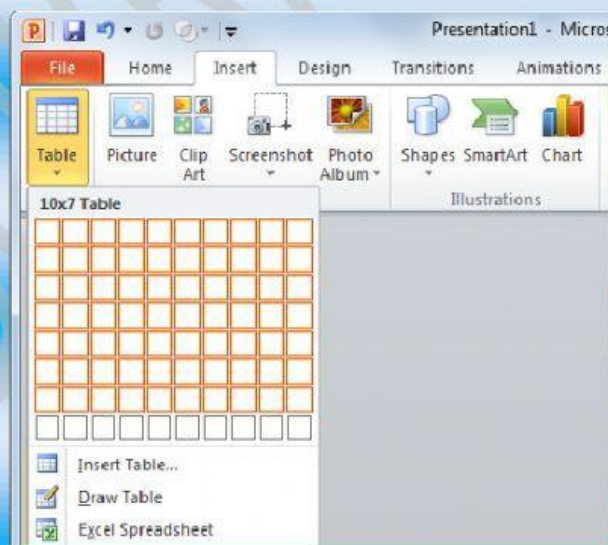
Presentation1 - Micros

File
Home
Insert
Design
Transitions
Animations

Table
Picture
Clip Art
Screenshot
Photo Album
Shapes
SmartArt
Chart
Illustrations

10x7 Table

Insert Table...
Draw Table
Excel Spreadsheet